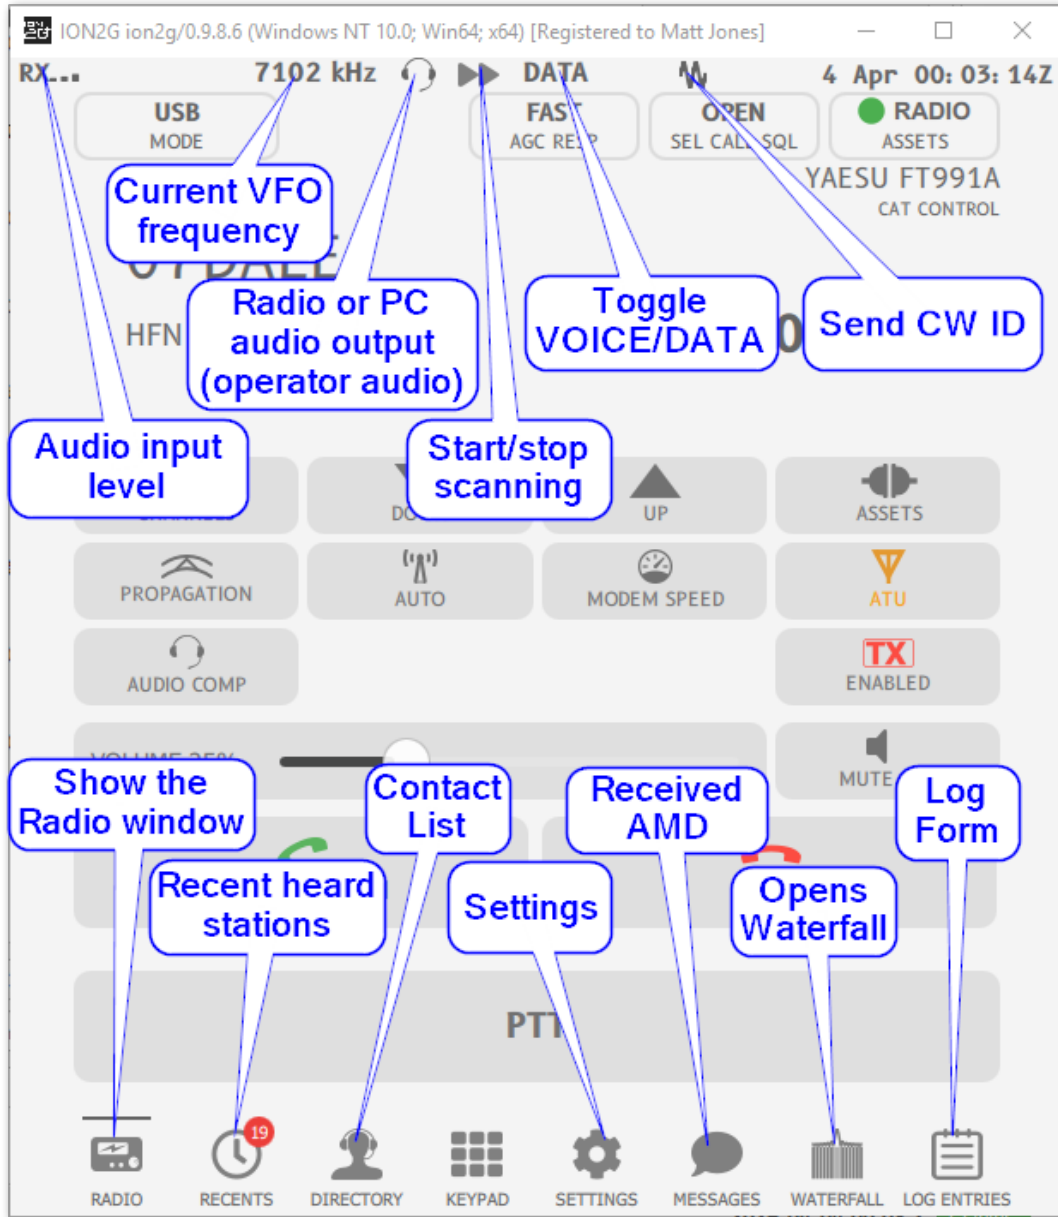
ION2G ion2g/0.9.8.6 (Windows NT 10.0; Win64; x64) [Registered to Matt Jones]

RX... 7102 kHz DATA 4 Apr 00:03:14Z

USB
MODE

FAST
AGC RESP

OPEN
SEL CALL SQL

RADIO
ASSETS

YAESU FT991A
CAT CONTROL

Current VFO frequency

Radio or PC audio output (operator audio)

Toggle VOICE/DATA

Send CW ID

HFN

Audio input level

Start/stop scanning

DO

UP

ASSETS

PROPAGATION

AUTO

MODEM SPEED

ATU

AUDIO COMP

TX
ENABLED

MUTE

Show the Radio window

Contact List

Received AMD

Log Form

Recent heard stations

Settings

Opens Waterfall

PTT

RADIO

19
RECENTS

DIRECTORY

KEYPAD

SETTINGS

MESSAGES

WATERFALL

LOG ENTRIES